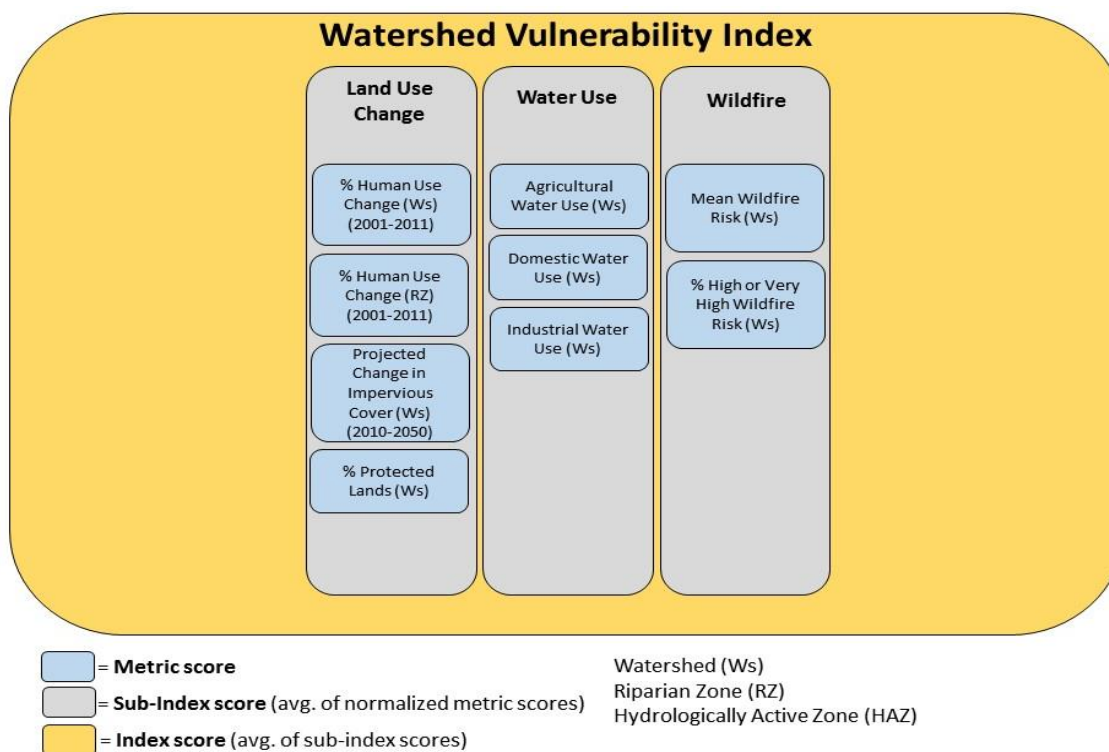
Watershed Vulnerability Index

Land Use Change

% Human Use Change (Ws) (2001-2011)

% Human Use Change (RZ) (2001-2011)

Projected Change in Impervious Cover (Ws) (2010-2050)

% Protected Lands (Ws)

Water Use

Agricultural Water Use (Ws)

Domestic Water Use (Ws)

Industrial Water Use (Ws)

Wildfire

Mean Wildfire Risk (Ws)

% High or Very High Wildfire Risk (Ws)

= Metric score
= Sub-Index score (avg. of normalized metric scores)
= Index score (avg. of sub-index scores)

Watershed (Ws)
Riparian Zone (RZ)
Hydrologically Active Zone (HAZ)